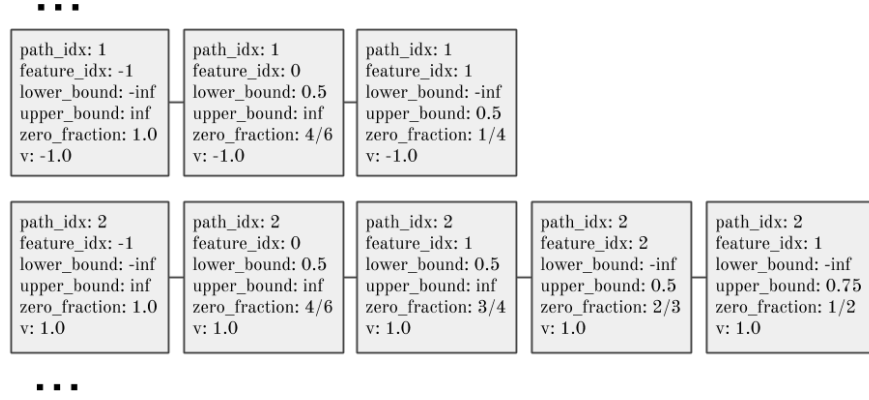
...

path_idx: 1
feature_idx: -1
lower_bound: -inf
upper_bound: inf
zero_fraction: 1.0
v: -1.0

path_idx: 1
feature_idx: 0
lower_bound: 0.5
upper_bound: inf
zero_fraction: 4/6
v: -1.0

path_idx: 1
feature_idx: 1
lower_bound: -inf
upper_bound: 0.5
zero_fraction: 1/4
v: -1.0

path_idx: 2
feature_idx: -1
lower_bound: -inf
upper_bound: inf
zero_fraction: 1.0
v: 1.0

path_idx: 2
feature_idx: 0
lower_bound: 0.5
upper_bound: inf
zero_fraction: 4/6
v: 1.0

path_idx: 2
feature_idx: 1
lower_bound: 0.5
upper_bound: inf
zero_fraction: 3/4
v: 1.0

path_idx: 2
feature_idx: 2
lower_bound: -inf
upper_bound: 0.5
zero_fraction: 2/3
v: 1.0

path_idx: 2
feature_idx: 1
lower_bound: -inf
upper_bound: 0.75
zero_fraction: 1/2
v: 1.0

...